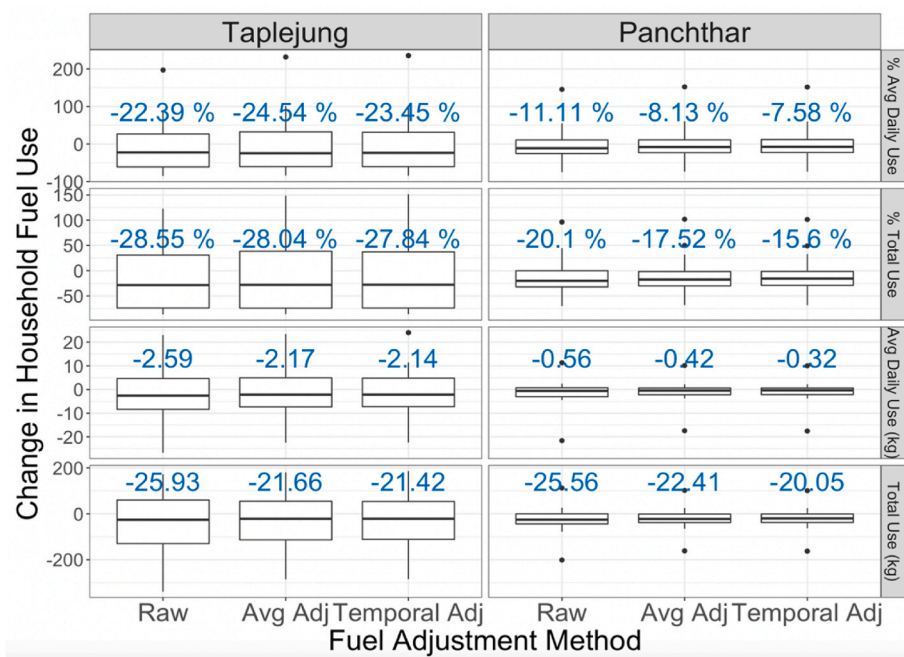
Taplejung

Panchthar

% Avg Daily Use

% Total Use

Avg Daily Use (kg)

Total Use (kg)

Change in Household Fuel Use

200
100
0
-100

150
100
50
0
-50

20
10
0
-10
-20

200
0
-200

-22.39 %
-24.54 %
-23.45 %
-11.11 %
-8.13 %
-7.58 %

-28.55 %
-28.04 %
-27.84 %
-20.1 %
-17.52 %
-15.6 %

-2.59
-2.17
-2.14
-0.56
-0.42
-0.32

-25.93
-21.66
-21.42
-25.56
-22.41
-20.05

Raw
Avg Adj
Temporal Adj
Raw
Avg Adj
Temporal Adj

Fuel Adjustment Method